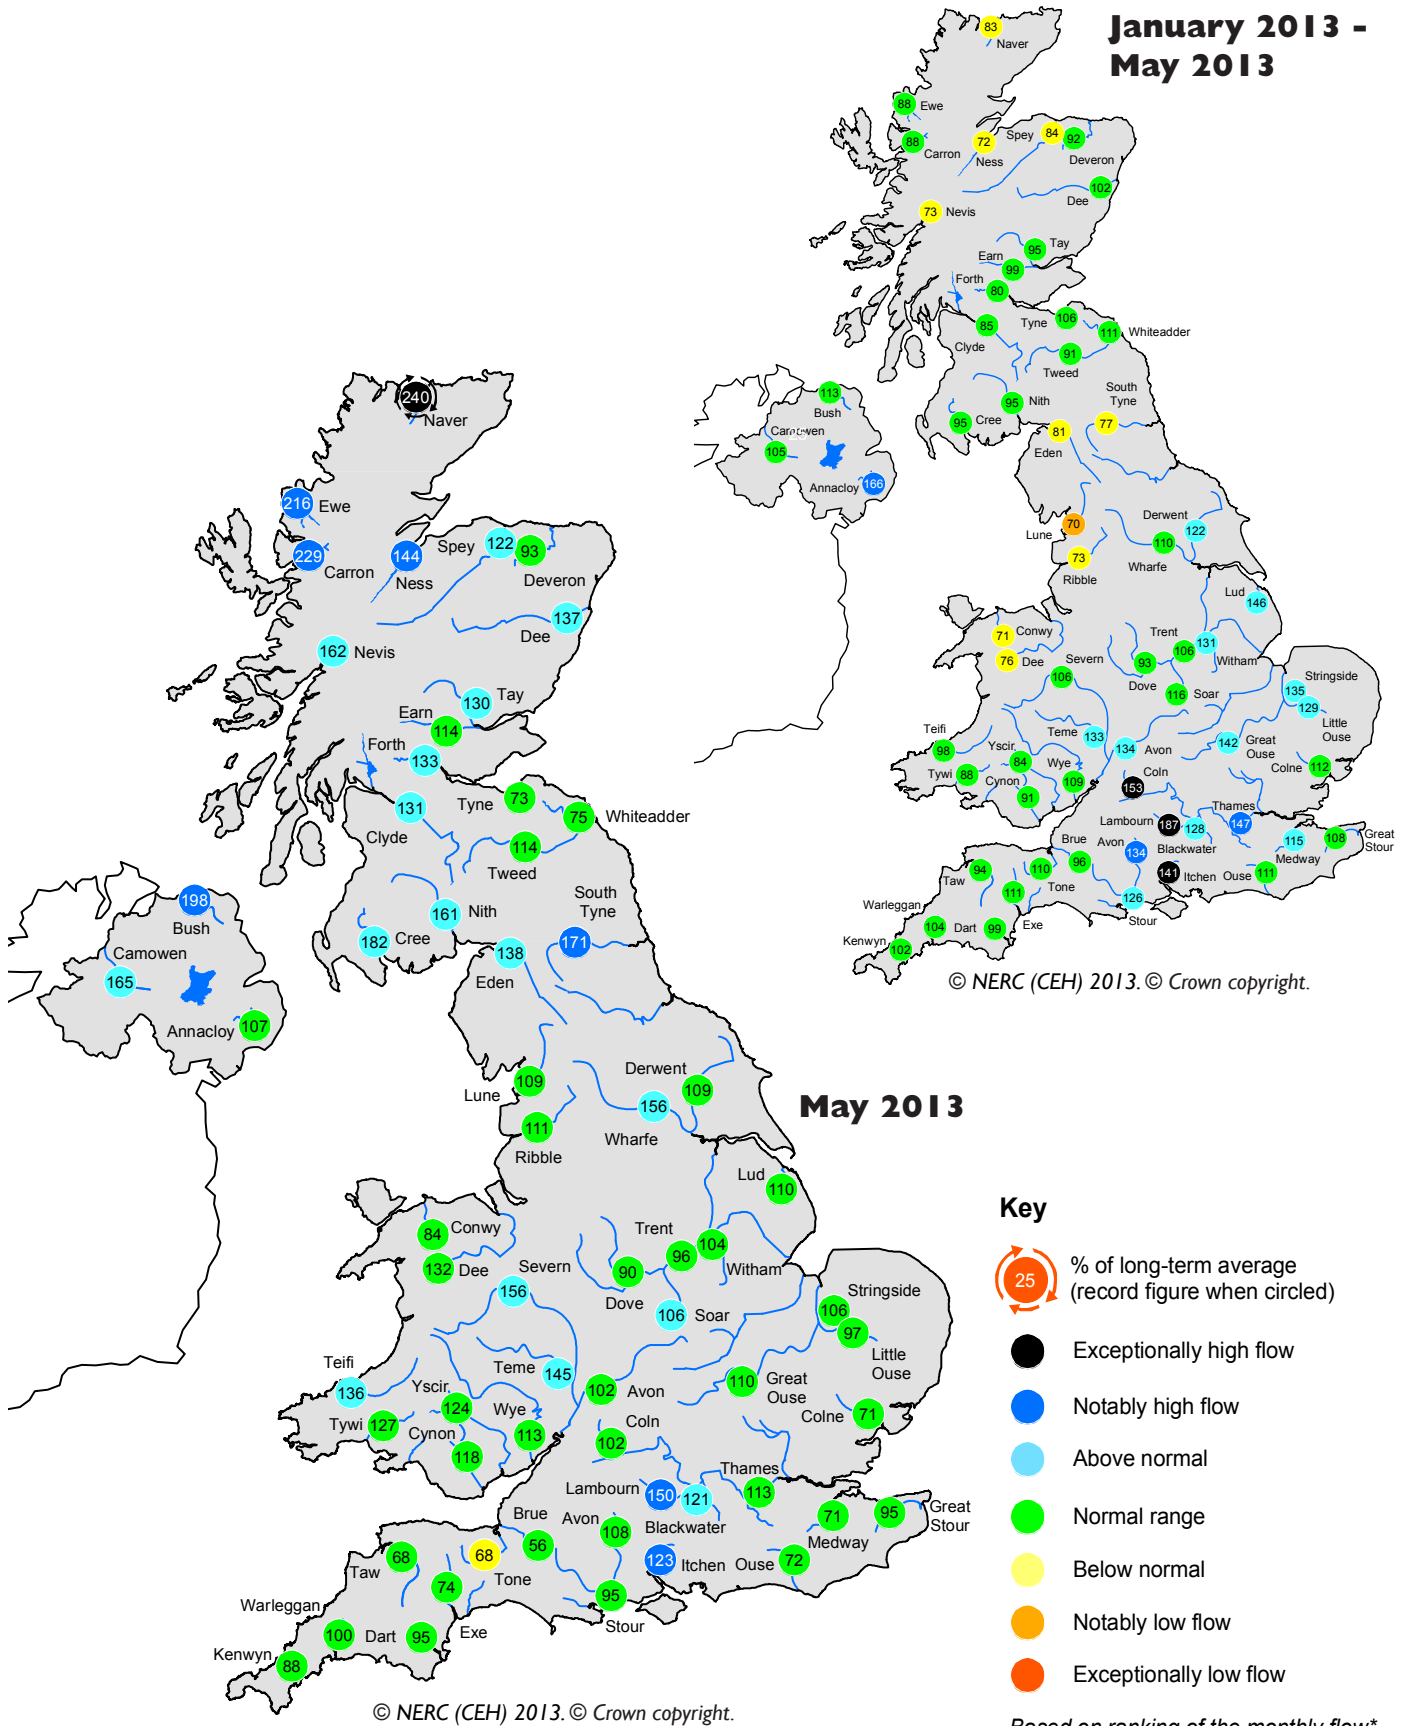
January 2013 - May 2013

83 Naver
88 Ewe
88 Carron
72 Ness
Spey 84 92
Deveron
102
Dee
73 Nevis
95 Tay
Earn 99
Forth 80
85 Tyne 106
111 Whiteadder
Clyde
91 Tweed
South Tyne
95 Nith
95 Cree
81 77
Eden
113 Bush
Camowen
105
Annacloy 166
70 Lune
73 Ribble
Derwent 122
110 Wharfe
Lud 146
71 Conwy
76 Dee
Trent 131 106
Severn 93 Witham
106 Dove
116 Soar
Stringside 135 129
Little Ouse
Teifi 98
Teme 133
Yscir 84
134 Avon
142 Great Ouse
Colne 112
Tywi 88 Cynon
Wye 109
91
Coln 153
Thames
Lambourn 187 128 147
Brue Avon 134
Blackwater
115 108 Great Stour
Medway
96
94 Taw
111 Tone
110
141 Itchen Ouse 111
126 Stour
Warleggan
104 Dart 99 Exe
Kenwyn 102
© NERC (CEH) 2013. © Crown copyright.

240 Naver
216 Ewe
229 Carron
144 Ness
Spey 122 93
Deveron
137
Dee
162 Nevis
130 Tay
Earn 114
Forth 133
131 Tyne 73
75 Whiteadder
Clyde
114 Tweed
South Tyne
161 Nith
182 Cree
171
138 Eden
198 Bush
Camowen
165
Annacloy 107
109 Lune
111 Ribble
Derwent 109
156 Wharfe
Lud 110
May 2013
84 Conwy
132 Dee
Trent 104 96
Severn 90 Witham
156
Dove
106 Soar
Stringside 106 97
Little Ouse
Teifi 136
Teme 145
Yscir 124
102 Avon
110 Great Ouse
Colne 71
Tywi 127 Cynon
Wye 113
118
Coln 102
Thames 113
Lambourn 150 121
Brue Avon 108
Blackwater
71 95 Great Stour
Medway
56
68 Taw 68
74 Tone
123 Itchen Ouse 72
95 Stour
Warleggan
100 Dart 95 Exe
Kenwyn 88
© NERC (CEH) 2013. © Crown copyright.

Key
25 % of long-term average (record figure when circled)
Exceptionally high flow
Notably high flow
Above normal
Normal range
Below normal
Notably low flow
Exceptionally low flow
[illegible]